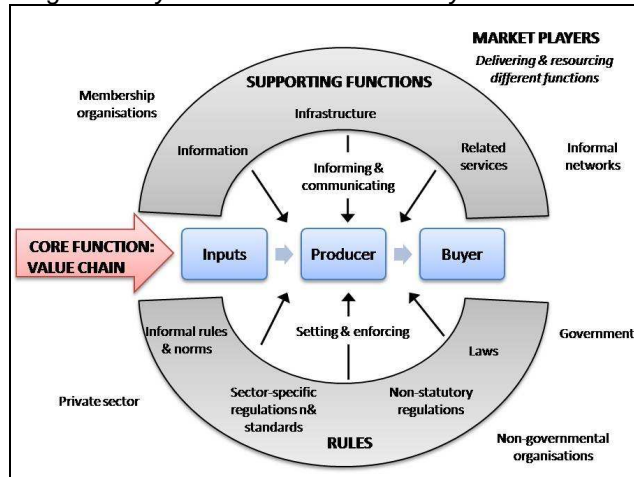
MARKET PLAYERS
Delivering & resourcing different functions

SUPPORTING FUNCTIONS

Membership organisations

Infrastructure

Information

Informing & communicating

Related services

Informal networks

CORE FUNCTION: VALUE CHAIN

Inputs

Producer

Buyer

Informal rules & norms

Setting & enforcing

Laws

Government

Private sector

Sector-specific regulations n& standards

Non-statutory regulations

RULES

Non-governmental organisations